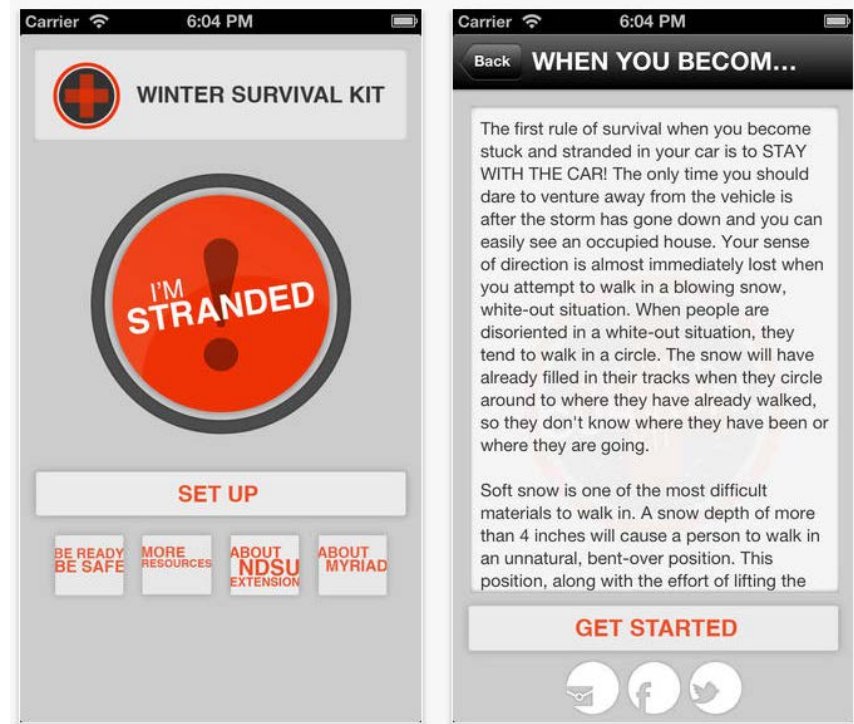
Carrier 6:04 PM

WINTER SURVIVAL KIT

I'M STRANDED

SET UP

BE READY BE SAFE

MORE RESOURCES

ABOUT NDSU EXTENSION

ABOUT MYRIAD

Carrier 6:04 PM

Back WHEN YOU BECOM...

The first rule of survival when you become stuck and stranded in your car is to STAY WITH THE CAR! The only time you should dare to venture away from the vehicle is after the storm has gone down and you can easily see an occupied house. Your sense of direction is almost immediately lost when you attempt to walk in a blowing snow, white-out situation. When people are disoriented in a white-out situation, they tend to walk in a circle. The snow will have already filled in their tracks when they circle around to where they have already walked, so they don't know where they have been or where they are going.

Soft snow is one of the most difficult materials to walk in. A snow depth of more than 4 inches will cause a person to walk in an unnatural, bent-over position. This position, along with the effort of lifting the

GET STARTED